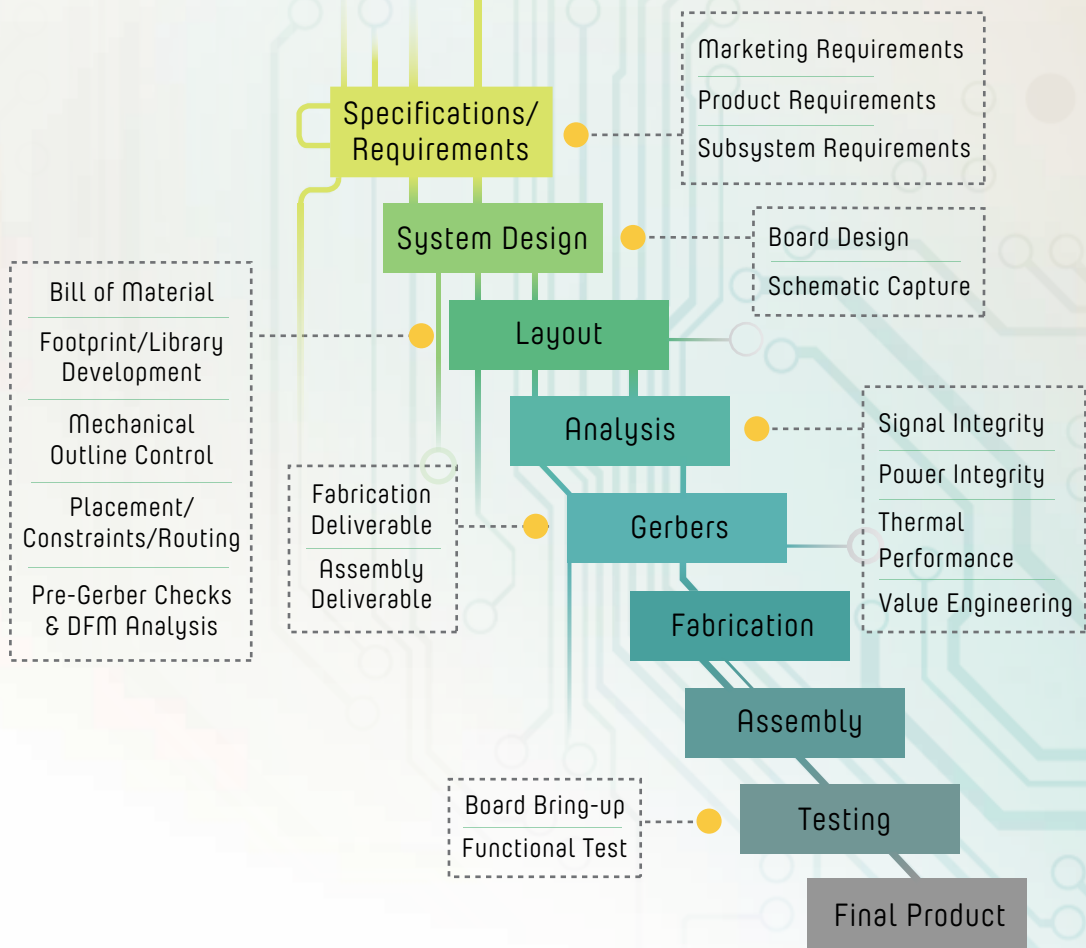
Specifications/ Requirements

Marketing Requirements

Product Requirements

Subsystem Requirements

System Design

Board Design

Schematic Capture

Bill of Material

Footprint/Library Development

Mechanical Outline Control

Placement/ Constraints/Routing

Pre-Gerber Checks & DFM Analysis

Layout

Analysis

Signal Integrity

Power Integrity

Thermal Performance

Value Engineering

Fabrication Deliverable

Assembly Deliverable

Gerbers

Fabrication

Assembly

Board Bring-up

Functional Test

Testing

Final Product